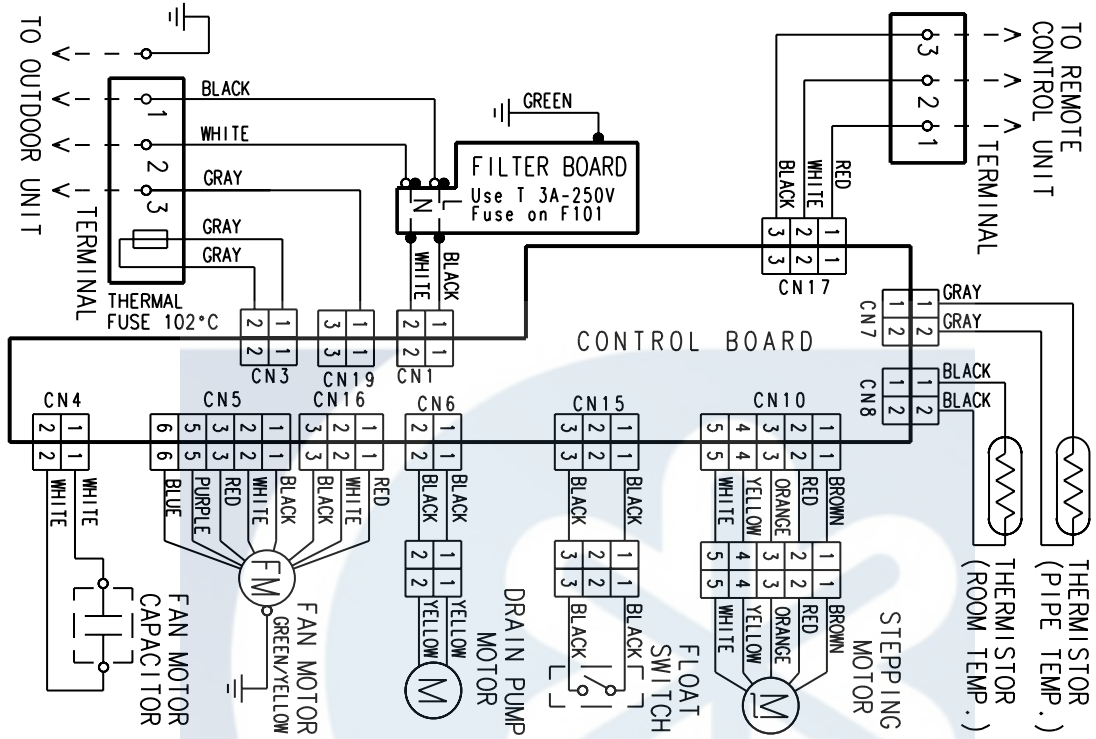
TO OUTDOOR UNIT
TERMINAL
1
2
3
BLACK
WHITE
GRAY
GRAY
GRAY
THERMAL FUSE 102°C
GREEN
FILTER BOARD
Use T 3A-250V Fuse on F101
N
L
WHITE
BLACK
TO REMOTE CONTROL UNIT
TERMINAL
3
2
1
BLACK
WHITE
RED
3 2 1
3 2 1
CN17
CN7
1 2
GRAY
GRAY
CN8
1 2
BLACK
BLACK
CONTROL BOARD
2 1
2 1
CN3
3 1
3 1
CN19
2 1
2 1
CN1
CN4
2 1
2 1
WHITE
WHITE
FAN MOTOR CAPACITOR
CN5
6 5 3 2 1
6 5 3 2 1
BLUE
PURPLE
RED
WHITE
BLACK
CN16
3 2 1
3 2 1
BLACK
WHITE
RED
FM
GREEN/YELLOW
FAN MOTOR
CN6
2 1
2 1
BLACK
BLACK
2 1
2 1
YELLOW
YELLOW
M
DRAIN PUMP MOTOR
CN15
3 2 1
3 2 1
BLACK
BLACK
3 2 1
3 2 1
BLACK
BLACK
FLOAT SWITCH
CN10
5 4 3 2 1
5 4 3 2 1
WHITE
YELLOW
ORANGE
RED
BROWN
5 4 3 2 1
5 4 3 2 1
WHITE
YELLOW
ORANGE
RED
BROWN
M
STEPPING MOTOR
THERMISTOR (ROOM TEMP.)
THERMISTOR (PIPE TEMP.)